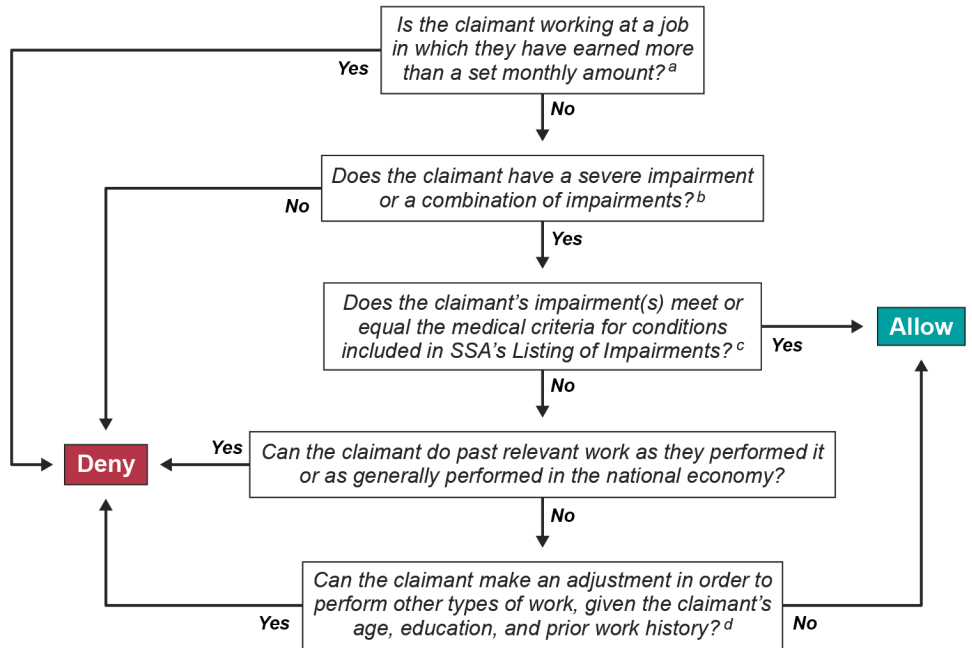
Is the claimant working at a job in which they have earned more than a set monthly amount? $^a$

Yes

No

Does the claimant have a severe impairment or a combination of impairments? $^b$

No

Yes

Does the claimant's impairment(s) meet or equal the medical criteria for conditions included in SSA's Listing of Impairments? $^c$

Yes

Allow

No

Deny

Yes

Can the claimant do past relevant work as they performed it or as generally performed in the national economy?

No

Can the claimant make an adjustment in order to perform other types of work, given the claimant's age, education, and prior work history? $^d$

Yes

No